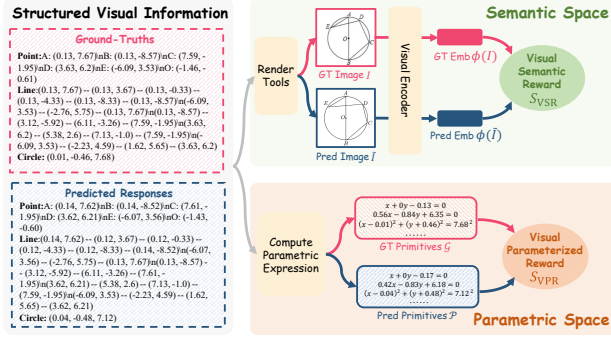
Structured Visual Information

Ground-Truths

Point:A: (0.13, 7.67)\nB: (0.13, -8.57)\nC: (7.59, -1.95)\nD: (3.63, 6.2)\nE: (-6.09, 3.53)\nO: (-1.46, -0.61)

Line:(0.13, 7.67) -- (0.13, 3.67) -- (0.13, -0.33) -- (0.13, -4.33) -- (0.13, -8.33) -- (0.13, -8.57)\n(-6.09, 3.53) -- (-2.76, 5.75) -- (0.13, 7.67)\n(0.13, -8.57) -- (3.12, -5.92) -- (6.11, -3.26) -- (7.59, -1.95)\n(3.63, 6.2) -- (5.38, 2.6) -- (7.13, -1.0) -- (7.59, -1.95)\n(-6.09, 3.53) -- (-2.23, 4.59) -- (1.62, 5.65) -- (3.63, 6.2)

Circle: (0.01, -0.46, 7.68)

Predicted Responses

Point:A: (0.14, 7.62)\nB: (0.14, -8.52)\nC: (7.61, -1.95)\nD: (3.62, 6.21)\nE: (-6.07, 3.56)\nO: (-1.43, -0.60)

Line:(0.14, 7.62) -- (0.12, 3.67) -- (0.12, -0.33) -- (0.12, -4.33) -- (0.12, -8.33) -- (0.14, -8.52)\n(-6.07, 3.56) -- (-2.76, 5.75) -- (0.13, 7.67)\n(0.13, -8.57) -- (3.12, -5.92) -- (6.11, -3.26) -- (7.61, -1.95)\n(3.62, 6.21) -- (5.38, 2.6) -- (7.13, -1.0) -- (7.59, -1.95)\n(-6.09, 3.53) -- (-2.23, 4.59) -- (1.62, 5.65) -- (3.62, 6.21)

Circle: (0.04, -0.48, 7.12)

Render Tools

GT Image $I$

Pred Image $\hat{I}$

Visual Encoder

Semantic Space

GT Emb $\phi(I)$

Pred Emb $\phi(\hat{I})$

Visual Semantic Reward $S_{\text{VSR}}$

Compute Parametric Expression

$x + 0y - 0.13 = 0$
$0.56x - 0.84y + 6.35 = 0$
$(x - 0.01)^2 + (y + 0.46)^2 = 7.68^2$
......
GT Primitives $\mathcal{G}$

$x + 0y - 0.17 = 0$
$0.42x - 0.83y + 6.18 = 0$
$(x - 0.04)^2 + (y + 0.48)^2 = 7.12^2$
......
Pred Primitives $\mathcal{P}$

Visual Parameterized Reward $S_{\text{VPR}}$

Parametric Space